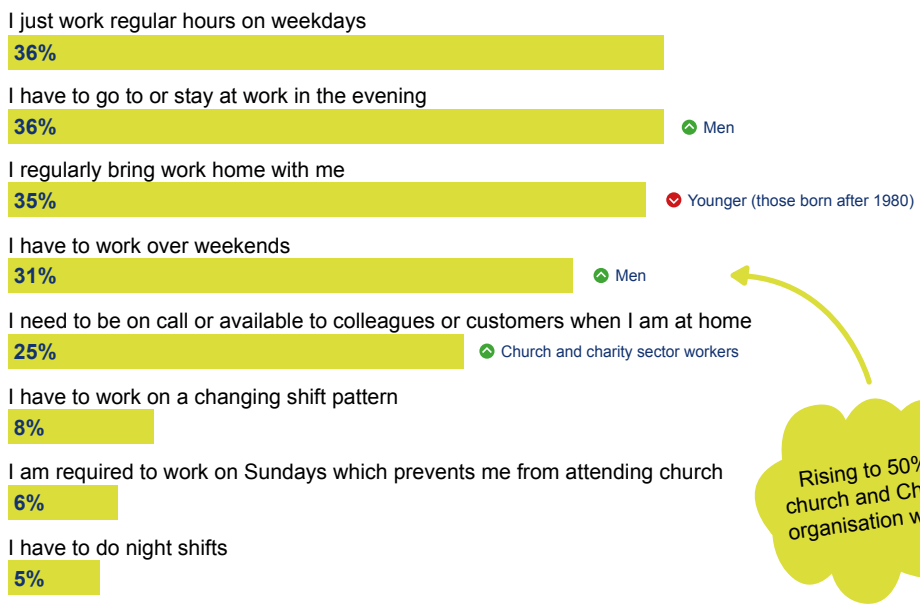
I just work regular hours on weekdays
36%

I have to go to or stay at work in the evening
36%
Men

I regularly bring work home with me
35%
Younger (those born after 1980)

I have to work over weekends
31%
Men

I need to be on call or available to colleagues or customers when I am at home
25%
Church and charity sector workers

I have to work on a changing shift pattern
8%

I am required to work on Sundays which prevents me from attending church
6%

I have to do night shifts
5%

Rising to 50% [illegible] church and Ch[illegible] organisation w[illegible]